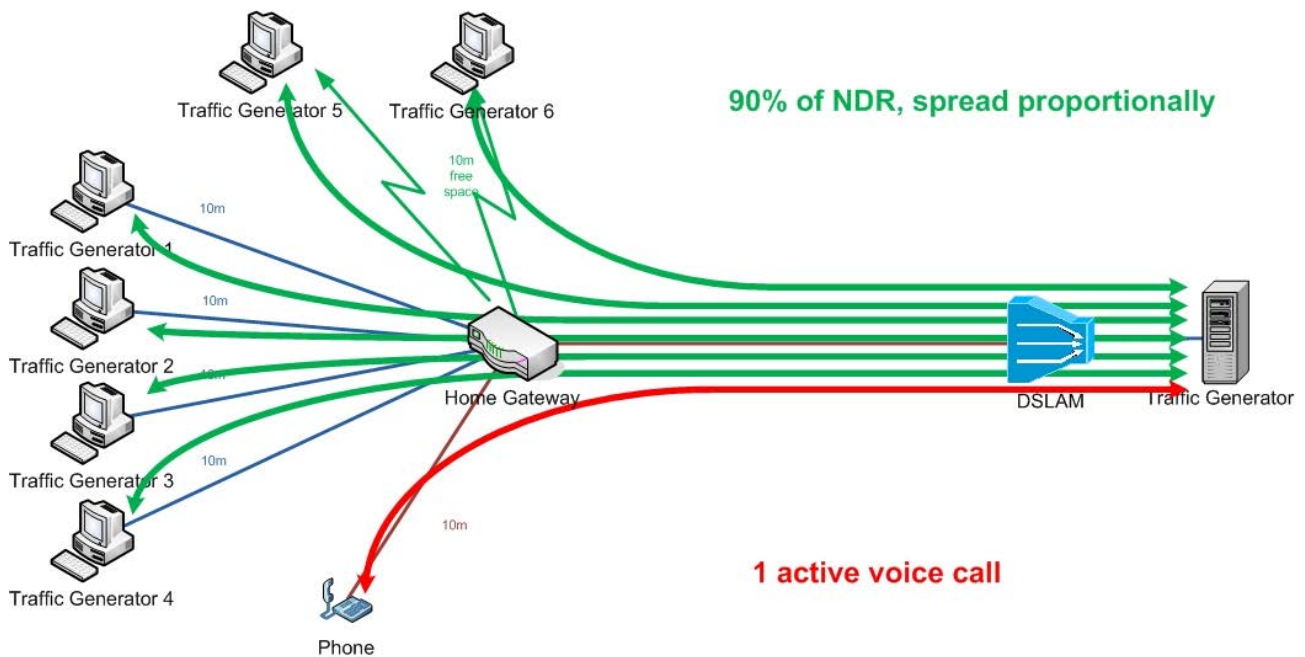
Traffic Generator 5
Traffic Generator 6
90% of NDR, spread proportionally
10m free space
10m
Traffic Generator 1
10m
Traffic Generator 2
10m
Traffic Generator 3
10m
Traffic Generator 4
Home Gateway
DSLAM
Traffic Generator
10m
1 active voice call
Phone